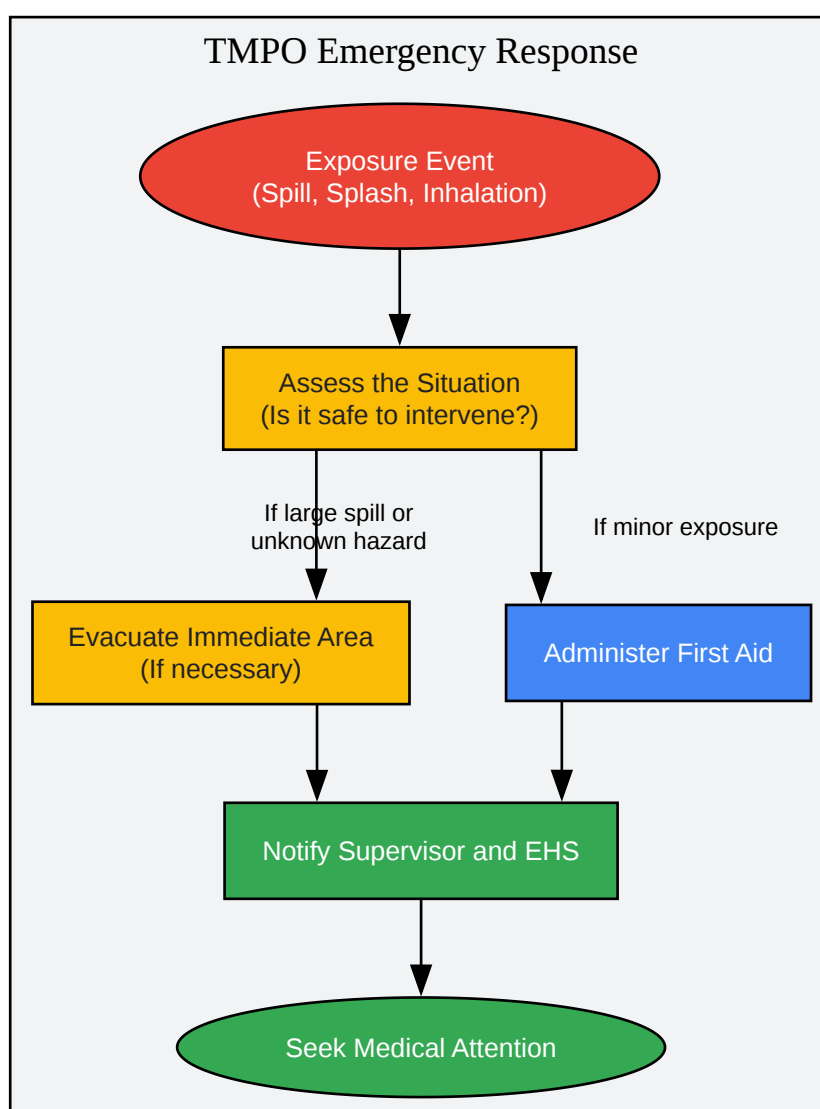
TMPO Emergency Response

Exposure Event
(Spill, Splash, Inhalation)

Assess the Situation
(Is it safe to intervene?)

If large spill or unknown hazard

If minor exposure

Evacuate Immediate Area
(If necessary)

Administer First Aid

Notify Supervisor and EHS

Seek Medical Attention